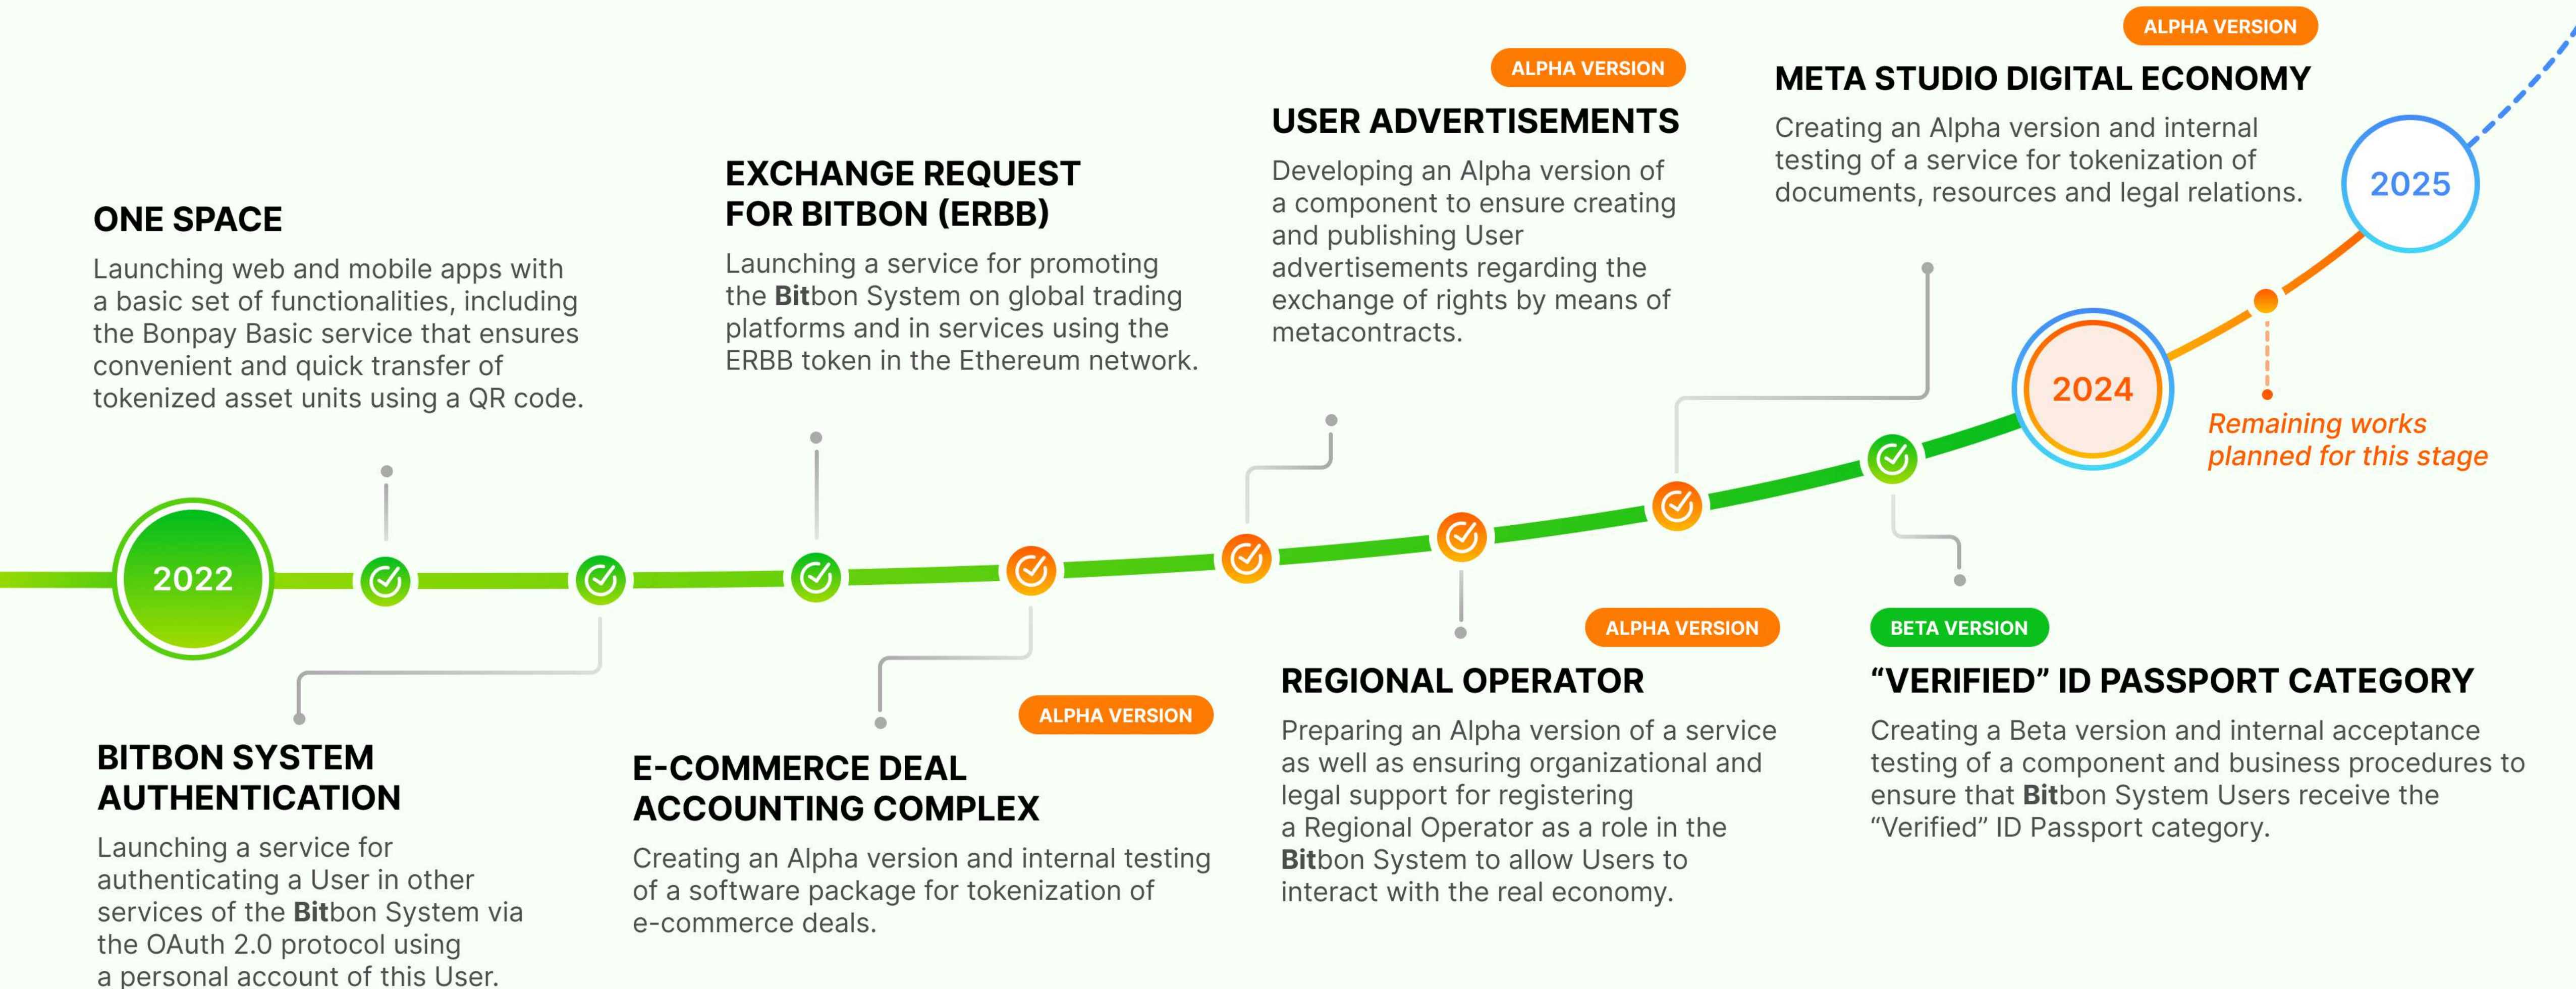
ALPHA VERSION

META STUDIO DIGITAL ECONOMY

Creating an Alpha version and internal testing of a service for tokenization of documents, resources and legal relations.

2025

ALPHA VERSION

USER ADVERTISEMENTS

Developing an Alpha version of a component to ensure creating and publishing User advertisements regarding the exchange of rights by means of metacontracts.

EXCHANGE REQUEST FOR BITBON (ERBB)

Launching a service for promoting the Bitbon System on global trading platforms and in services using the ERBB token in the Ethereum network.

ONE SPACE

Launching web and mobile apps with a basic set of functionalities, including the Bonpay Basic service that ensures convenient and quick transfer of tokenized asset units using a QR code.

2024

Remaining works planned for this stage

2022

ALPHA VERSION

BETA VERSION

REGIONAL OPERATOR

Preparing an Alpha version of a service as well as ensuring organizational and legal support for registering a Regional Operator as a role in the Bitbon System to allow Users to interact with the real economy.

“VERIFIED” ID PASSPORT CATEGORY

Creating a Beta version and internal acceptance testing of a component and business procedures to ensure that Bitbon System Users receive the “Verified” ID Passport category.

ALPHA VERSION

BITBON SYSTEM AUTHENTICATION

Launching a service for authenticating a User in other services of the Bitbon System via the OAuth 2.0 protocol using a personal account of this User.

E-COMMERCE DEAL ACCOUNTING COMPLEX

Creating an Alpha version and internal testing of a software package for tokenization of e-commerce deals.